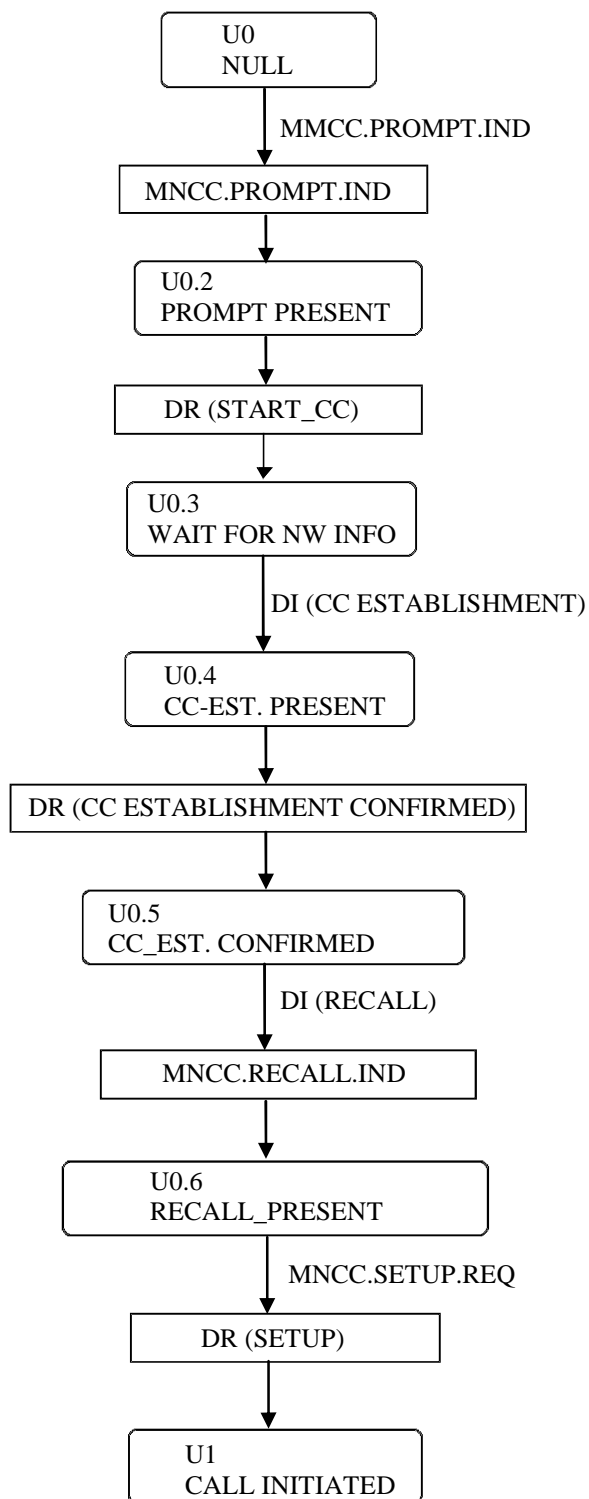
U0
NULL

MMCC.PROMPT.IND

MNCC.PROMPT.IND

U0.2
PROMPT PRESENT

DR (START_CC)

U0.3
WAIT FOR NW INFO

DI (CC ESTABLISHMENT)

U0.4
CC-EST. PRESENT

DR (CC ESTABLISHMENT CONFIRMED)

U0.5
CC_EST. CONFIRMED

DI (RECALL)

MNCC.RECALL.IND

U0.6
RECALL_PRESENT

MNCC.SETUP.REQ

DR (SETUP)

U1
CALL INITIATED